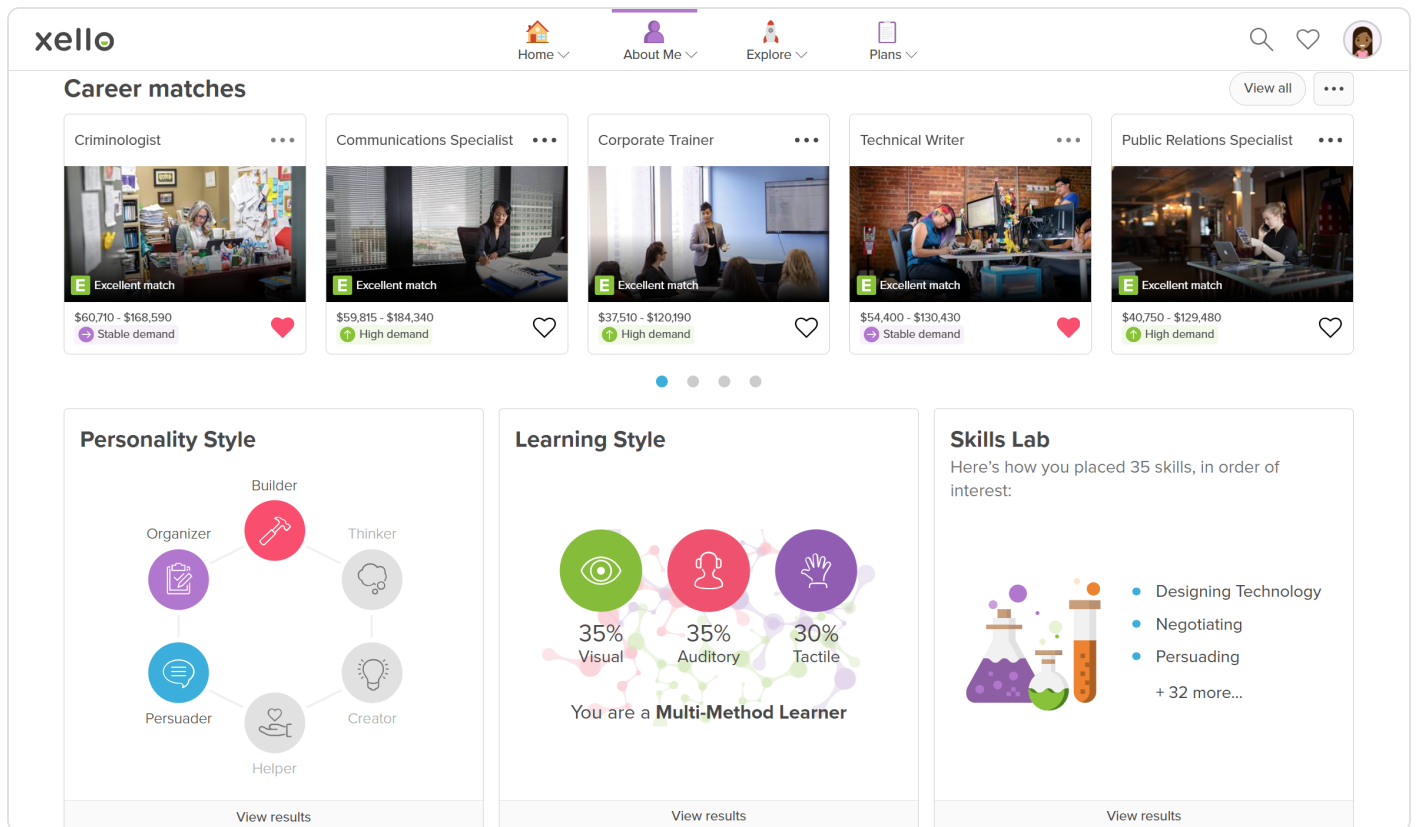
xello

Home About Me Explore Plans

Career matches

View all

Criminologist
E Excellent match
$60,710 - $168,590
Stable demand

Communications Specialist
E Excellent match
$59,815 - $184,340
High demand

Corporate Trainer
E Excellent match
$37,510 - $120,190
High demand

Technical Writer
E Excellent match
$54,400 - $130,430
Stable demand

Public Relations Specialist
E Excellent match
$40,750 - $129,480
High demand

Personality Style

Builder
Organizer
Thinker
Persuader
Creator
Helper

View results

Learning Style

35%
Visual
35%
Auditory
30%
Tactile

You are a **Multi-Method Learner**

View results

Skills Lab

Here's how you placed 35 skills, in order of interest:

- Designing Technology
- Negotiating
- Persuading

+ 32 more...

View results